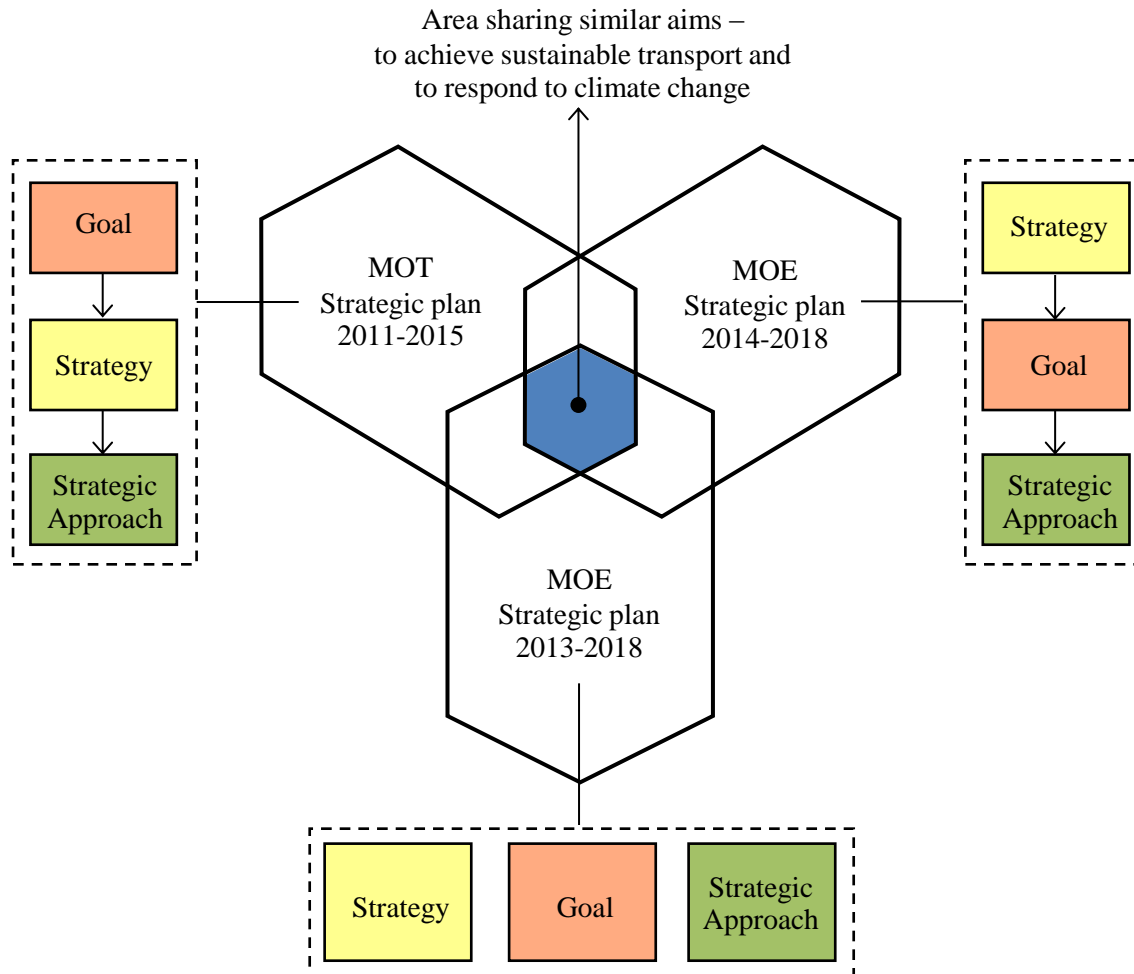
Area sharing similar aims – to achieve sustainable transport and to respond to climate change

Goal

Strategy

Strategic Approach

MOT Strategic plan 2011-2015

MOE Strategic plan 2014-2018

Strategy

Goal

Strategic Approach

MOE Strategic plan 2013-2018

Strategy

Goal

Strategic Approach